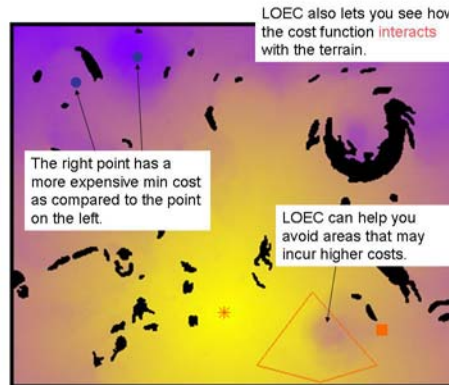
LOEC also lets you see how the cost function interacts with the terrain.

The right point has a more expensive min cost as compared to the point on the left.

LOEC can help you avoid areas that may incur higher costs.